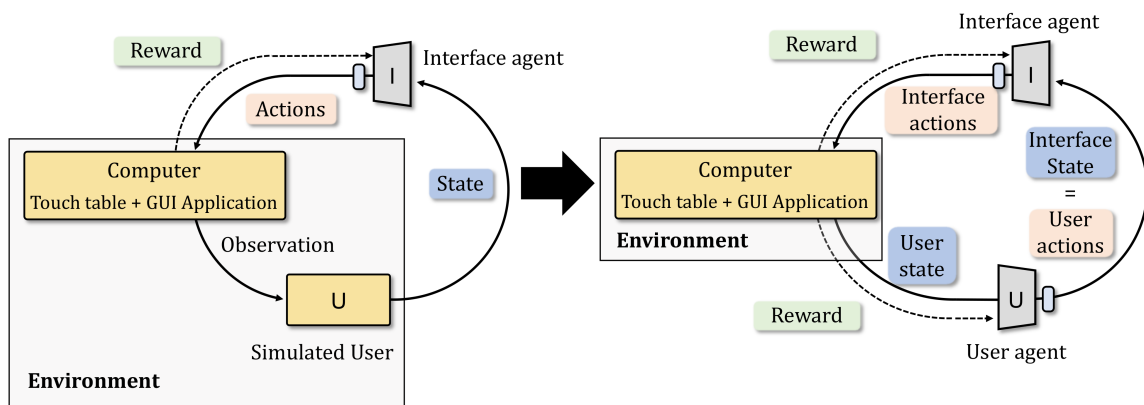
Reward

Interface agent

I

Actions

Computer

Touch table + GUI Application

State

Observation

U

Simulated User

Environment

Reward

Interface agent

I

Interface actions

Interface State = User actions

Computer

Touch table + GUI Application

Environment

User state

U

Reward

User agent